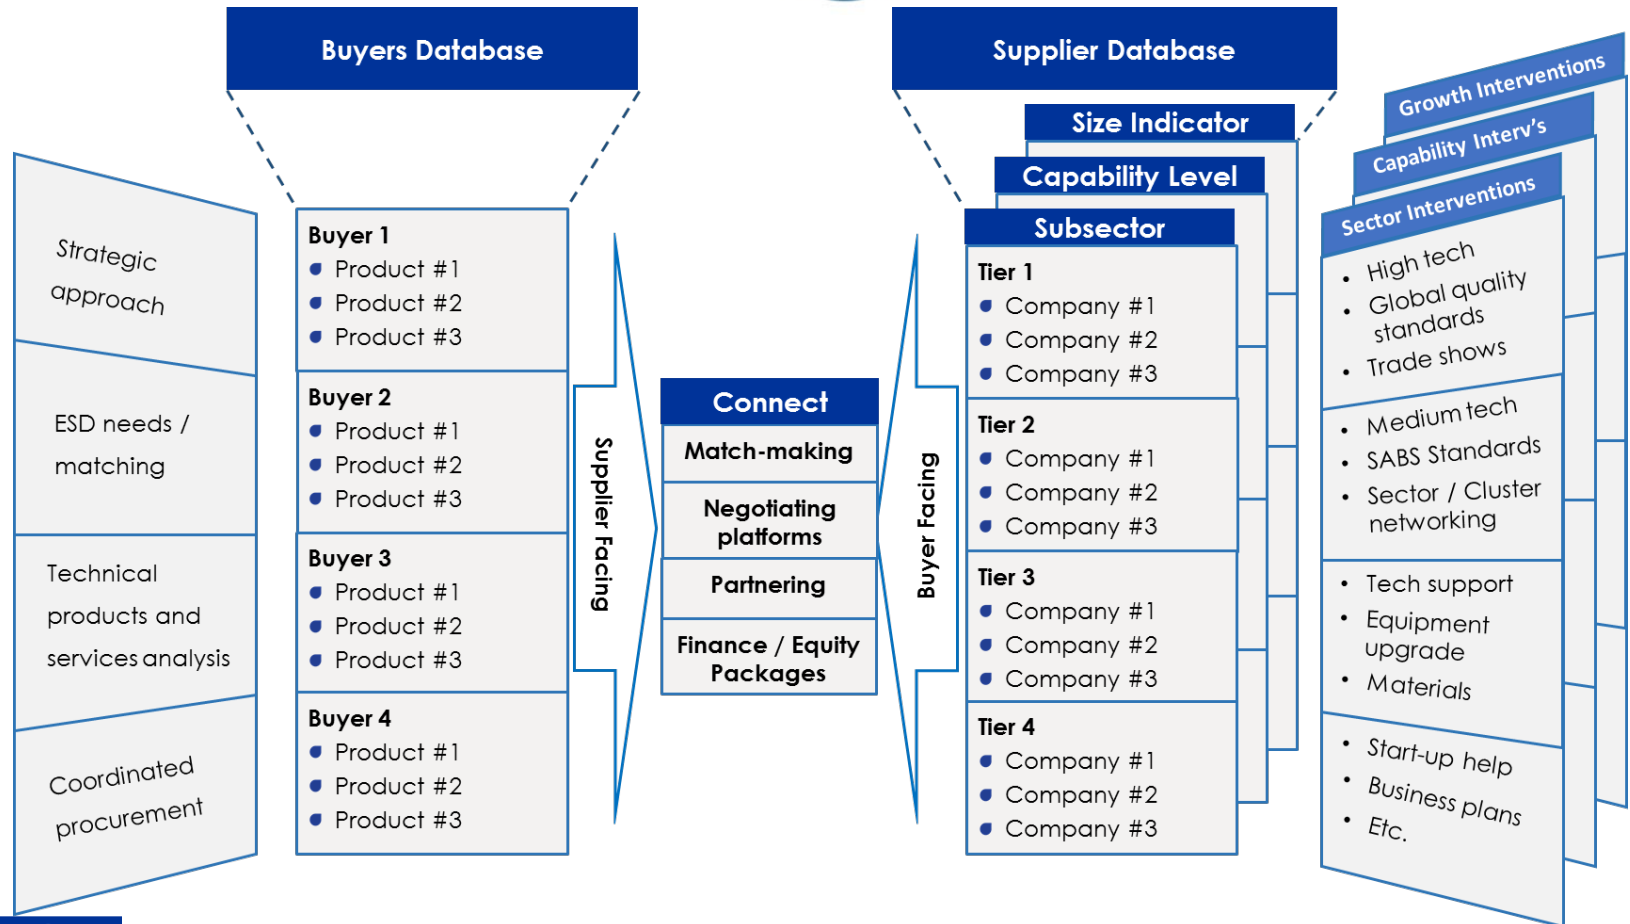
Buyers Database

Supplier Database

Strategic approach

ESD needs / matching

Technical products and services analysis

Coordinated procurement

Buyer 1
- Product #1
- Product #2
- Product #3

Buyer 2
- Product #1
- Product #2
- Product #3

Buyer 3
- Product #1
- Product #2
- Product #3

Buyer 4
- Product #1
- Product #2
- Product #3

Supplier Facing

Connect
Match-making
Negotiating platforms
Partnering
Finance / Equity Packages

Buyer Facing

Size Indicator
Capability Level
Subsector

Tier 1
- Company #1
- Company #2
- Company #3

Tier 2
- Company #1
- Company #2
- Company #3

Tier 3
- Company #1
- Company #2
- Company #3

Tier 4
- Company #1
- Company #2
- Company #3

Growth Interventions
Capability Interv's
Sector Interventions

- High tech
- Global quality standards
- Trade shows

- Medium tech
- SABS Standards
- Sector / Cluster networking

- Tech support
- Equipment upgrade
- Materials

- Start-up help
- Business plans
- Etc.